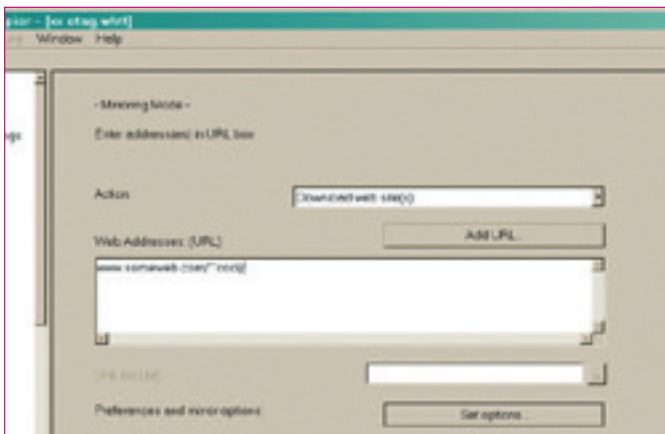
pier - [xx sitag.whrt]
Window Help

ngs

- Mirroring Mode -

Enter address(es) in URL box

Action:

Download web site(s)

Web Addresses: (URL)

Add URL...

www.someweb.com/~cool/

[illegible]

Preferences and mirror options:

Set options...